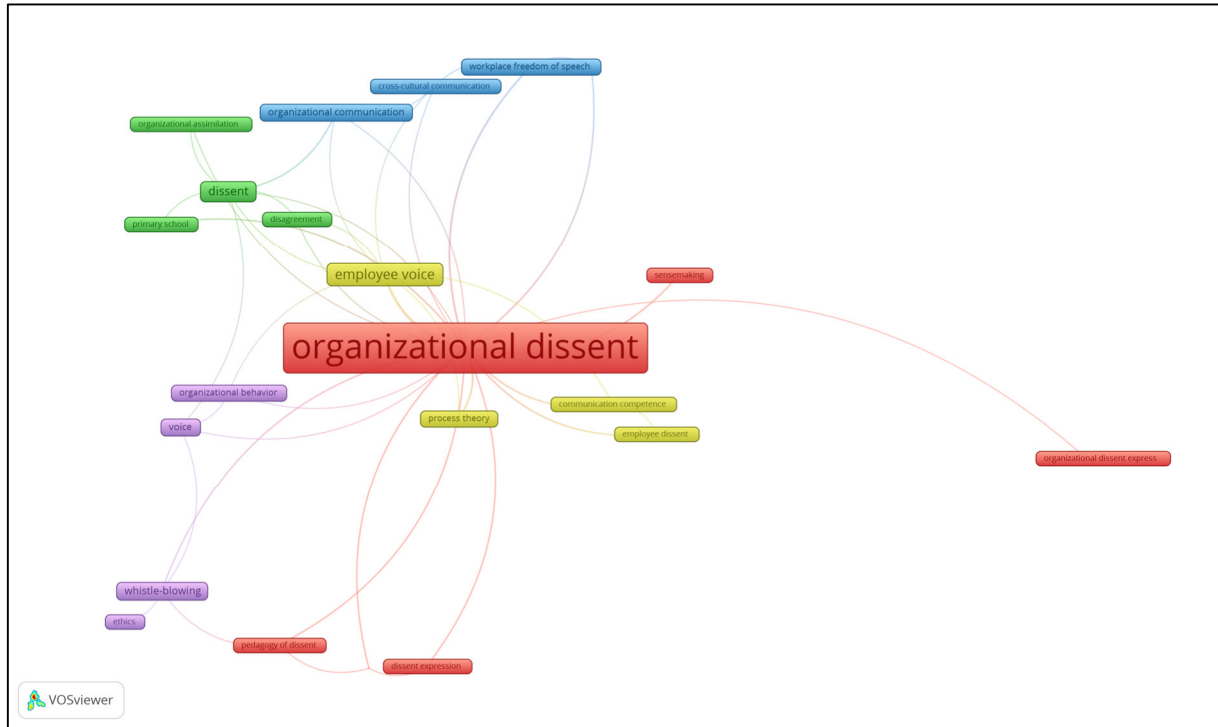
workplace freedom of speech
cross-cultural communication
organizational communication
organizational assimilation
dissent
primary school
disagreement
employee voice
sensemaking
organizational dissent
organizational behavior
voice
process theory
communication competence
employee dissent
organizational dissent express
whistle-blowing
ethics
pedagogy of dissent
dissent expression
VOSviewer